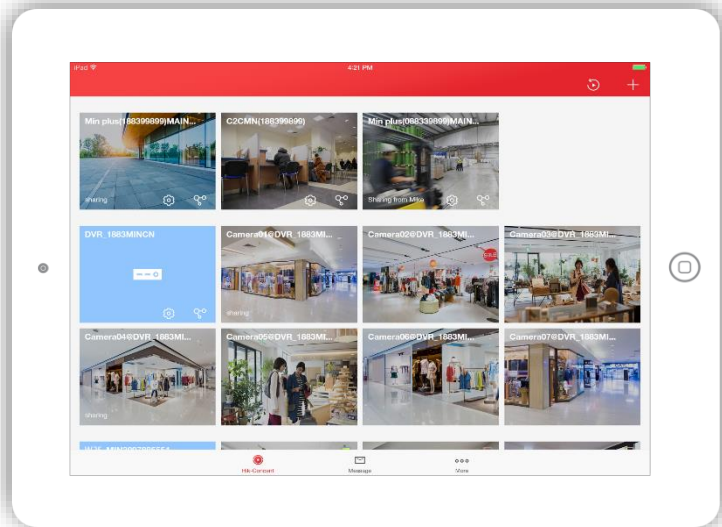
iPad

4:21 PM

Min plus(188399899)MAIN...

sharing

C2CMN(188399899)

Min plus(088339899)MAIN...

Sharing from Mike

DVR_1883MINCN

Camera01@DVR_1883MI...

sharing

Camera02@DVR_1883MI...

Camera03@DVR_1883MI...

Camera04@DVR_1883MI...

sharing

Camera05@DVR_1883MI...

Camera06@DVR_1883MI...

Camera07@DVR_1883MI...

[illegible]

Hik-Connect

Message

More